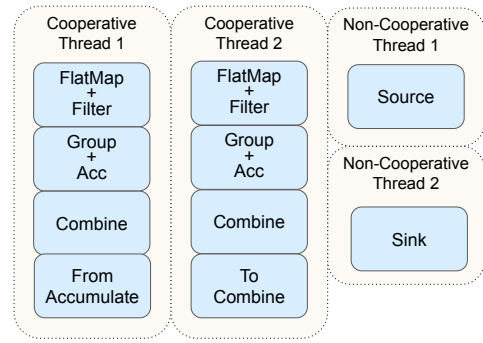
Cooperative Thread 1

FlatMap + Filter

Group + Acc

Combine

From Accumulate

Cooperative Thread 2

FlatMap + Filter

Group + Acc

Combine

To Combine

Non-Cooperative Thread 1

Source

Non-Cooperative Thread 2

Sink